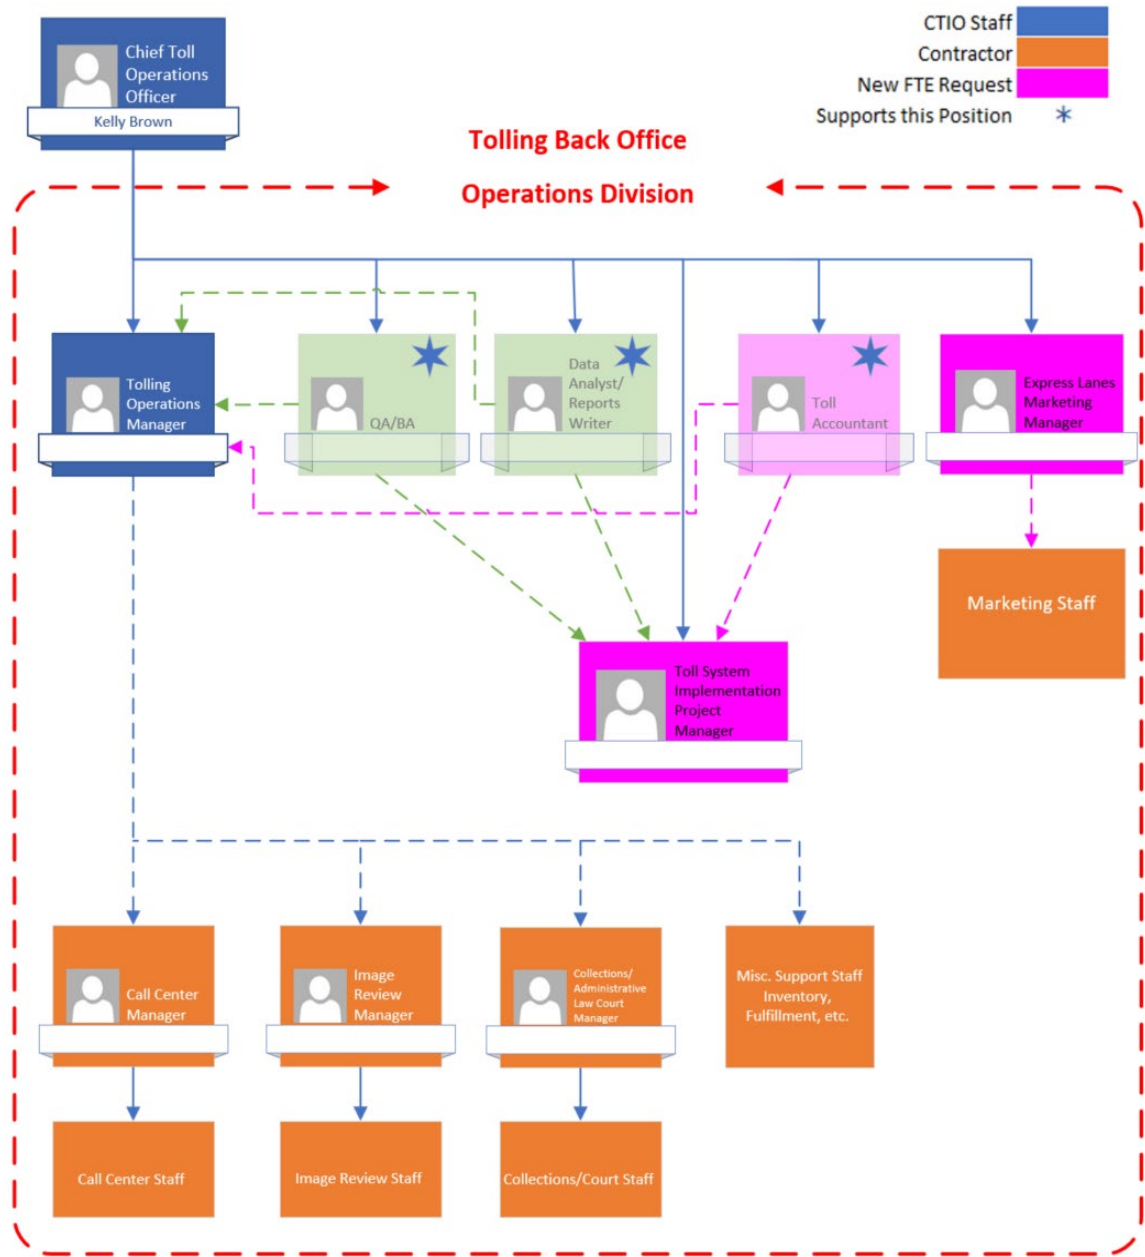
CTIO Staff
Contractor
New FTE Request
Supports this Position

Chief Toll Operations Officer
Kelly Brown

Tolling Back Office

Operations Division

Tolling Operations Manager

QA/BA

Data Analyst/ Reports Writer

Toll Accountant

Express Lanes Marketing Manager

Marketing Staff

Toll System Implementation Project Manager

Call Center Manager

Image Review Manager

Collections/ Administrative Law Court Manager

Misc. Support Staff Inventory, Fulfillment, etc.

Call Center Staff

Image Review Staff

Collections/Court Staff